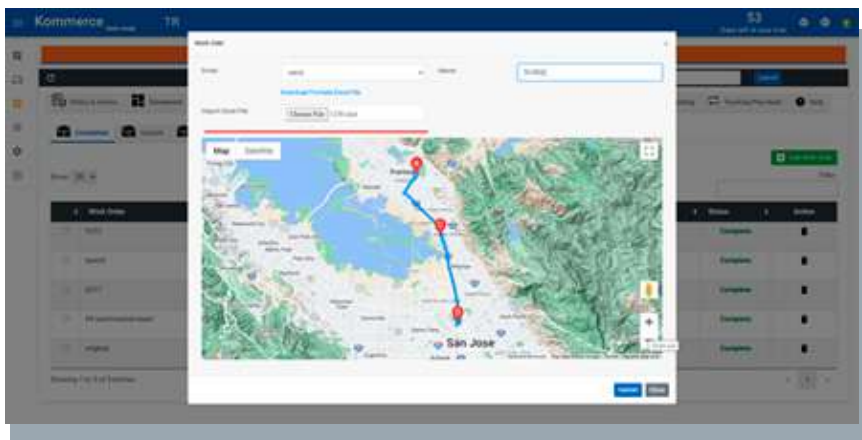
Kommerce

TR

53

Work Order

Status

Name

Download Formats Excel File

Import Excel File

Choose File

Map

Satellite

Fremont

San Jose

Work Order

Status

Action

Complete

Complete

Complete

Complete

Show 25

Showing 1 to 5 of 5 entries

Submit

Close